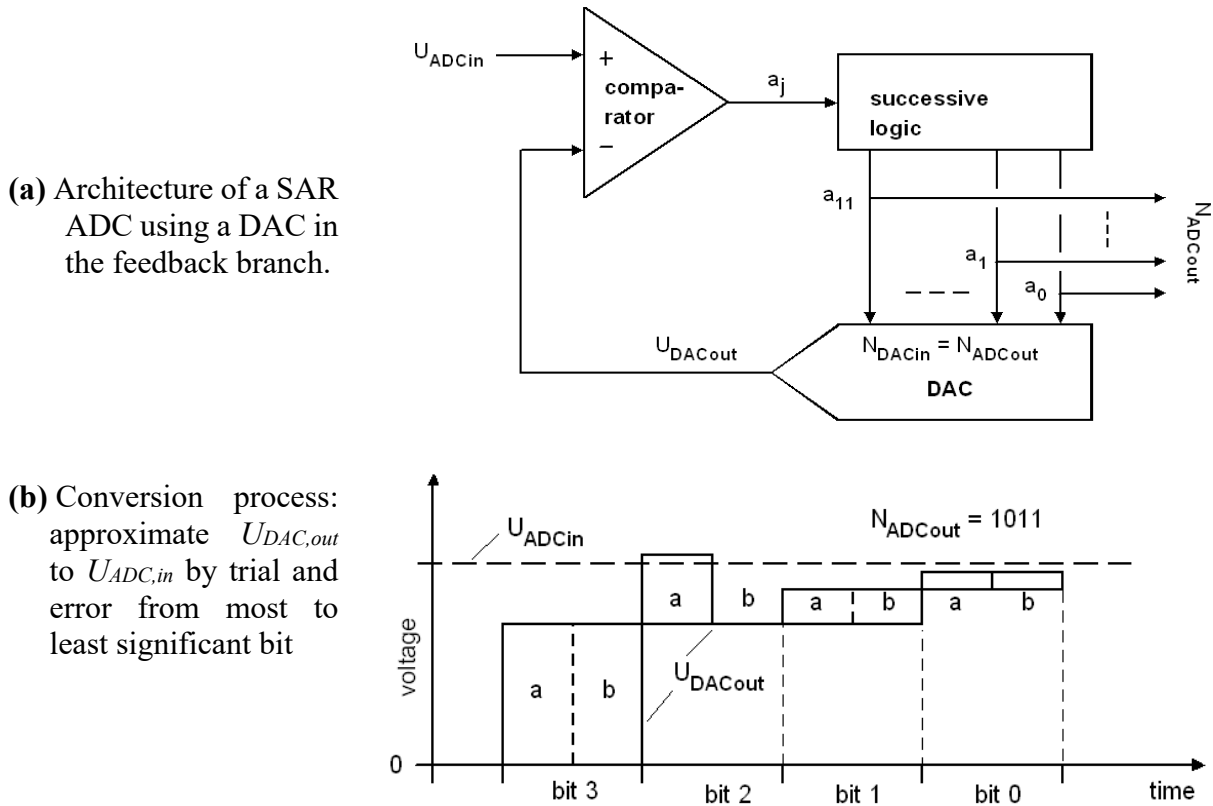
$U_{ADCin}$

+

compa-rator

−

$a_j$

successive logic

$a_{11}$

$a_1$

$a_0$

$N_{ADCout}$

$U_{DACout}$

$N_{DACin} = N_{ADCout}$

DAC

**(a)** Architecture of a SAR ADC using a DAC in the feedback branch.

**(b)** Conversion process: approximate $U_{DAC,out}$ to $U_{ADC,in}$ by trial and error from most to least significant bit

$U_{ADCin}$

$N_{ADCout} = 1011$

voltage

a b a b a b a b

$U_{DACout}$

0

bit 3 bit 2 bit 1 bit 0

time